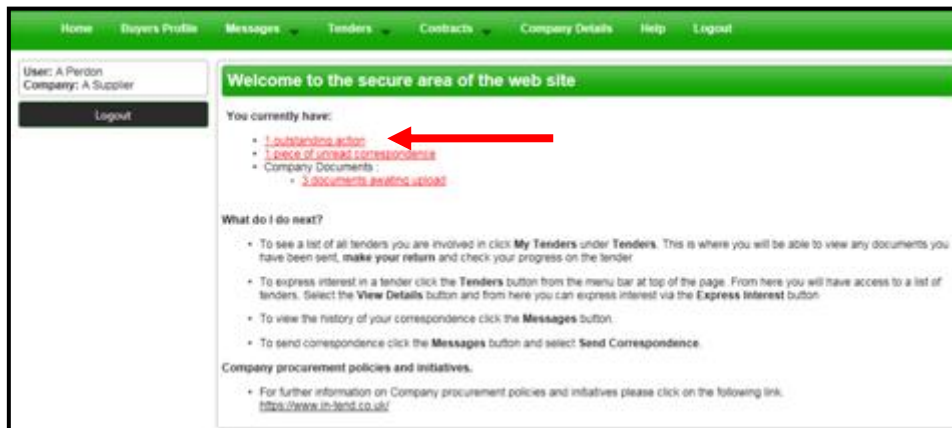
Home Buyers Profile Messages Tenders Contracts Company Details Help Logout

User: A Perdon
Company: A Supplier

Logout

Welcome to the secure area of the web site

You currently have:

- 1 outstanding action
- 1 piece of unread correspondence
- Company Documents :
  - 3 documents awaiting upload

What do I do next?

- To see a list of all tenders you are involved in click **My Tenders** under **Tenders**. This is where you will be able to view any documents you have been sent, **make your return** and check your progress on the tender
- To express interest in a tender click the **Tenders** button from the menu bar at top of the page. From here you will have access to a list of tenders. Select the **View Details** button and from here you can express interest via the **Express Interest** button
- To view the history of your correspondence click the **Messages** button.
- To send correspondence click the **Messages** button and select **Send Correspondence**.

Company procurement policies and initiatives.

- For further information on Company procurement policies and initiatives please click on the following link. https://www.in-tend.co.uk/